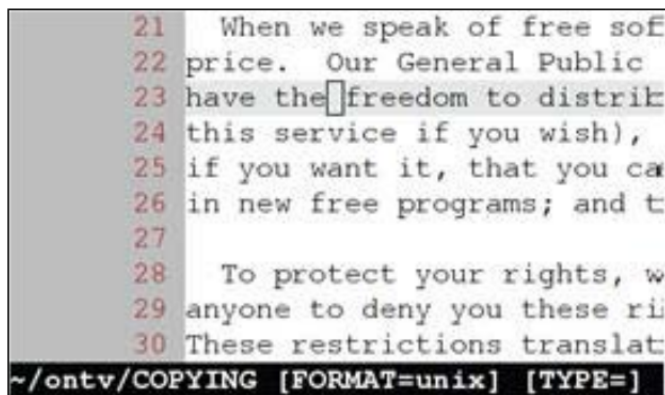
21   When we speak of free sof
22 price.  Our General Public
23 have the freedom to distrib
24 this service if you wish),
25 if you want it, that you ca
26 in new free programs; and t
27
28   To protect your rights, w
29 anyone to deny you these ri
30 These restrictions translat
~/ontv/COPYING [FORMAT=unix] [TYPE=]